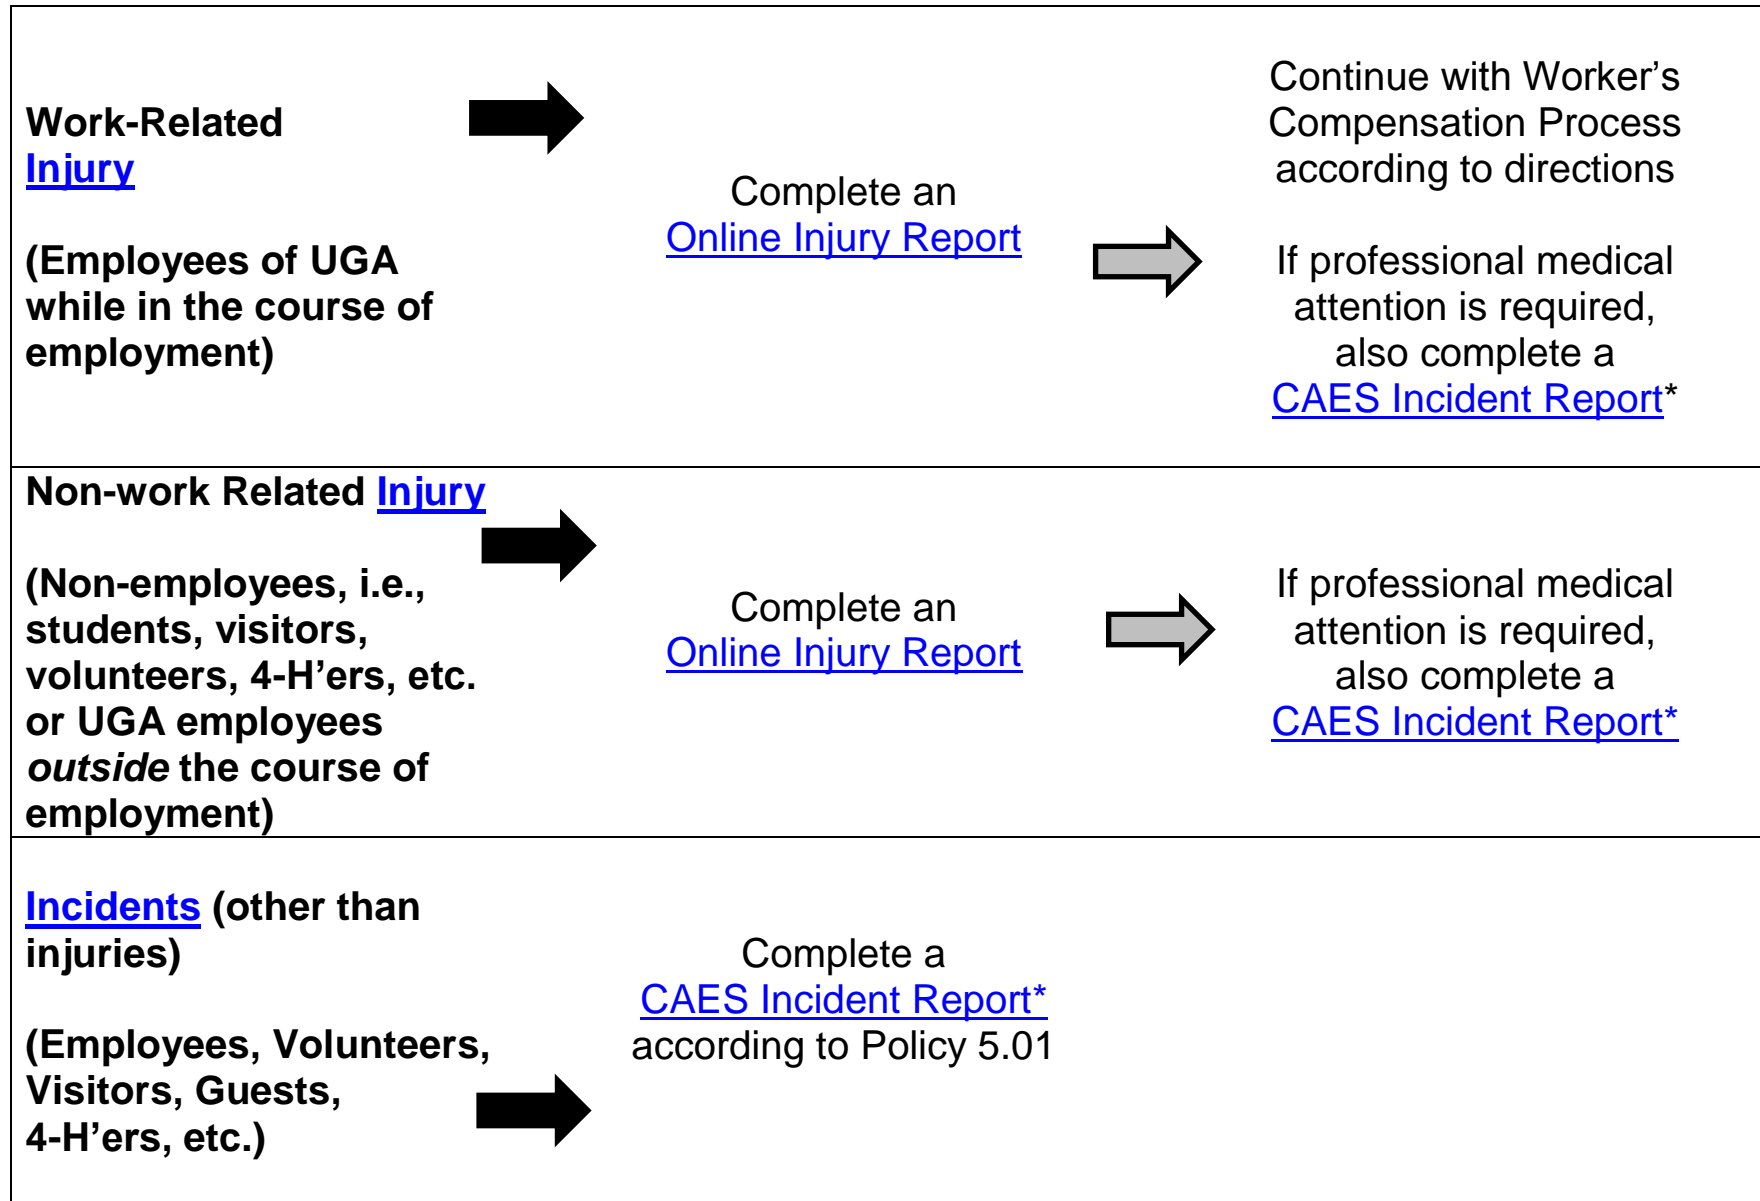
| | | |
|---|---|---|
| **Work-Related Injury**<br><br>**(Employees of UGA while in the course of employment)** | Complete an Online Injury Report | Continue with Worker's Compensation Process according to directions<br><br>If professional medical attention is required, also complete a CAES Incident Report* |
| **Non-work Related Injury**<br><br>**(Non-employees, i.e., students, visitors, volunteers, 4-H'ers, etc. or UGA employees *outside* the course of employment)** | Complete an Online Injury Report | If professional medical attention is required, also complete a CAES Incident Report* |
| **Incidents (other than injuries)**<br><br>**(Employees, Volunteers, Visitors, Guests, 4-H'ers, etc.)** | Complete a CAES Incident Report* according to Policy 5.01 | |